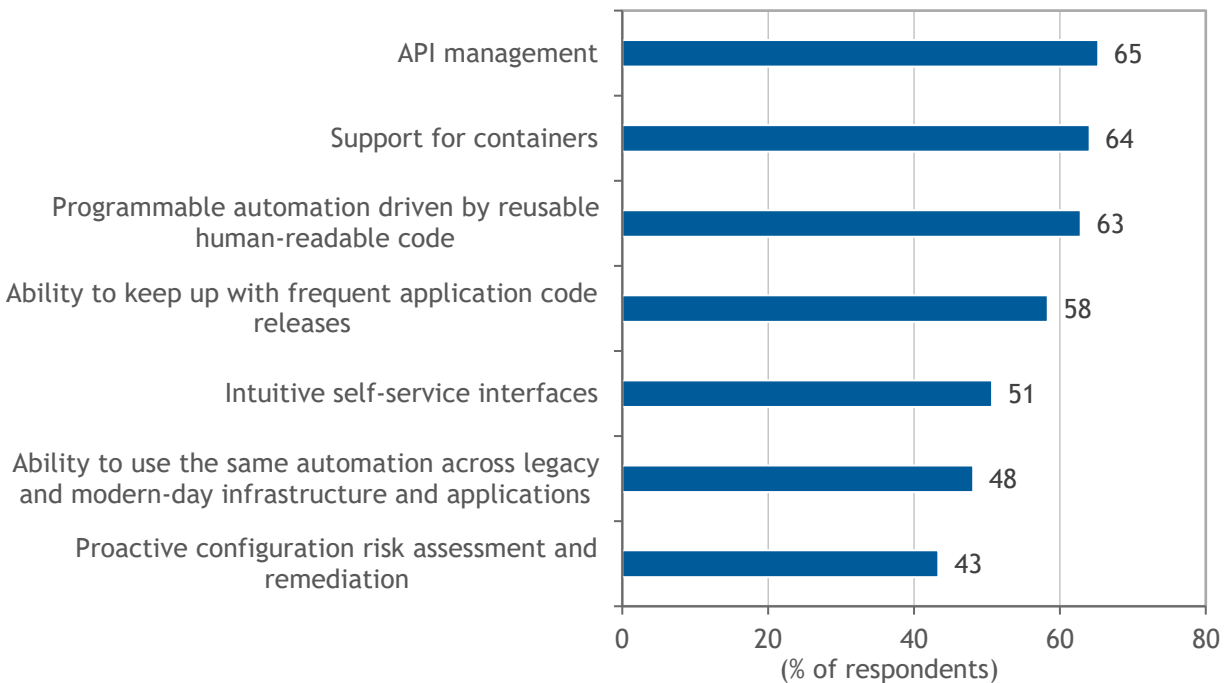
| | |
|---|---|
| API management | 65 |
| Support for containers | 64 |
| Programmable automation driven by reusable human-readable code | 63 |
| Ability to keep up with frequent application code releases | 58 |
| Intuitive self-service interfaces | 51 |
| Ability to use the same automation across legacy and modern-day infrastructure and applications | 48 |
| Proactive configuration risk assessment and remediation | 43 |

0 20 40 60 80
(% of respondents)